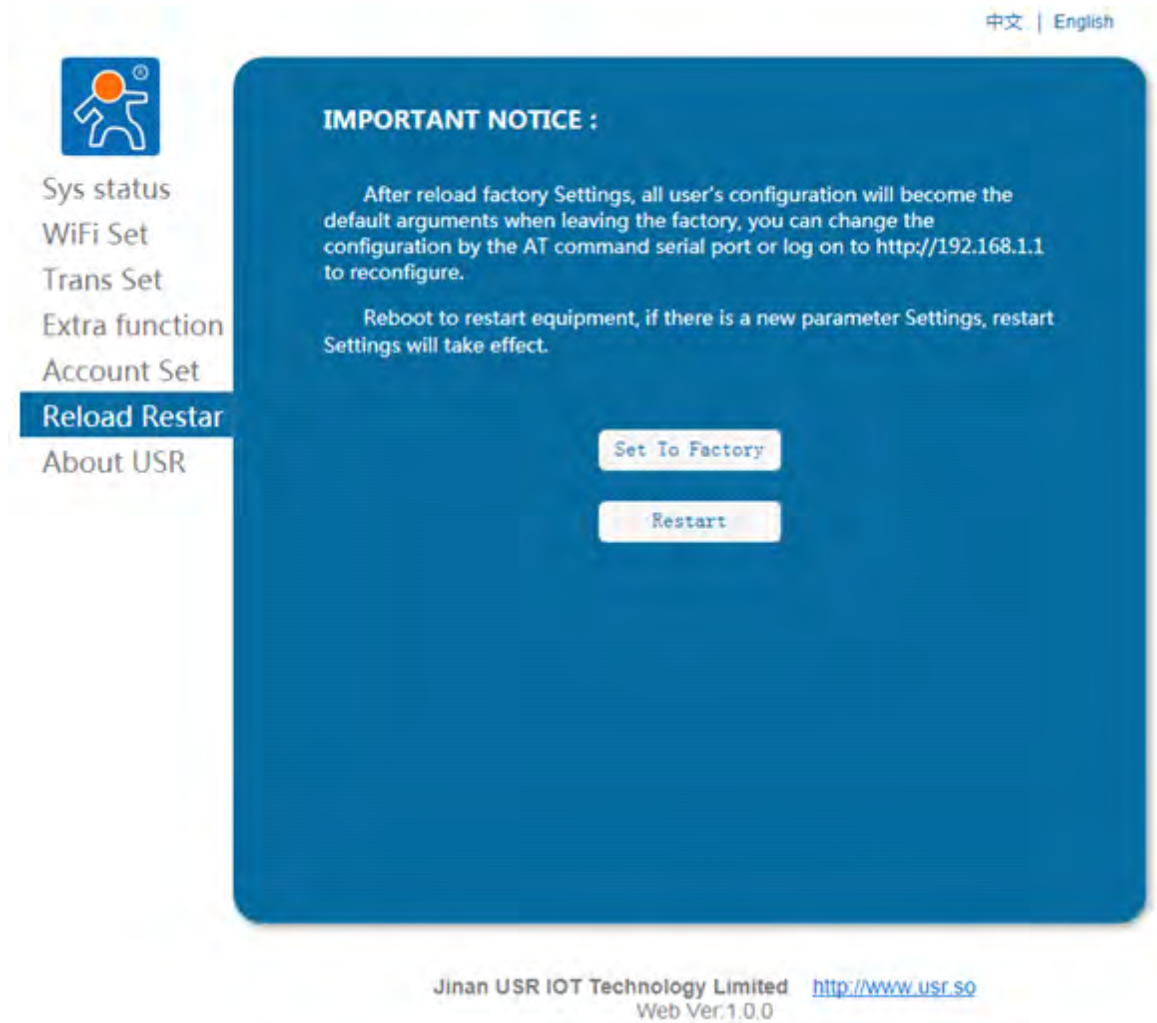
中文 | English

Sys status
WiFi Set
Trans Set
Extra function
Account Set
Reload Restar
About USR

IMPORTANT NOTICE :

After reload factory Settings, all user's configuration will become the default arguments when leaving the factory, you can change the configuration by the AT command serial port or log on to http://192.168.1.1 to reconfigure.

Reboot to restart equipment, if there is a new parameter Settings, restart Settings will take effect.

Set To Factory

Restart

Jinan USR IOT Technology Limited http://www.usr.so
Web Ver:1.0.0